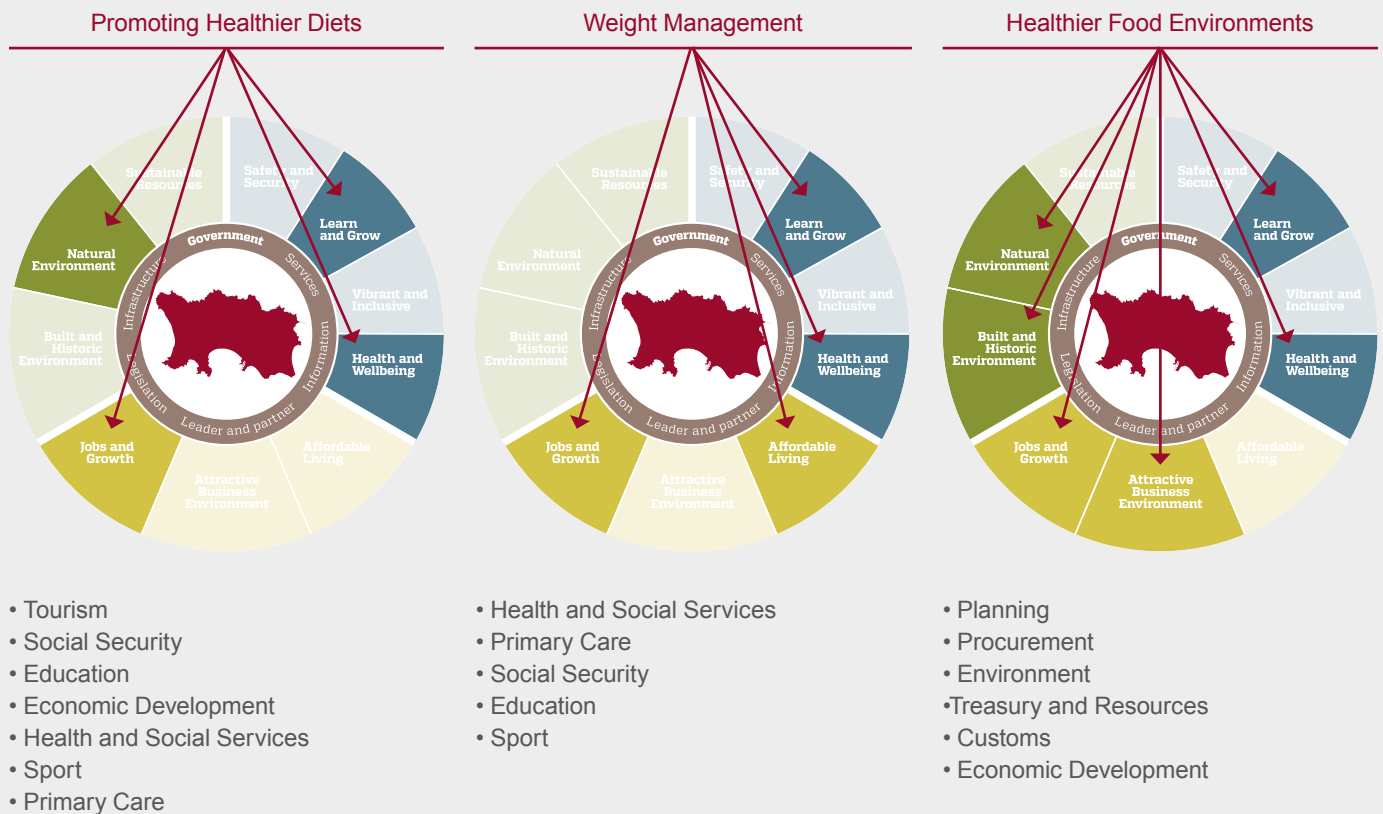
Promoting Healthier Diets

Sustainable Resources
Safety and Security
Learn and Grow
Vibrant and Inclusive
Health and Wellbeing
Affordable Living
Attractive Business Environment
Jobs and Growth
Built and Historic Environment
Natural Environment
Government
Services
Information
Leader and partner
Legislation
Infrastructure

• Tourism
• Social Security
• Education
• Economic Development
• Health and Social Services
• Sport
• Primary Care

Weight Management

Sustainable Resources
Safety and Security
Learn and Grow
Vibrant and Inclusive
Health and Wellbeing
Affordable Living
Attractive Business Environment
Jobs and Growth
Built and Historic Environment
Natural Environment
Government
Services
Information
Leader and partner
Legislation
Infrastructure

• Health and Social Services
• Primary Care
• Social Security
• Education
• Sport

Healthier Food Environments

Sustainable Resources
Safety and Security
Learn and Grow
Vibrant and Inclusive
Health and Wellbeing
Affordable Living
Attractive Business Environment
Jobs and Growth
Built and Historic Environment
Natural Environment
Government
Services
Information
Leader and partner
Legislation
Infrastructure

• Planning
• Procurement
• Environment
•Treasury and Resources
• Customs
• Economic Development